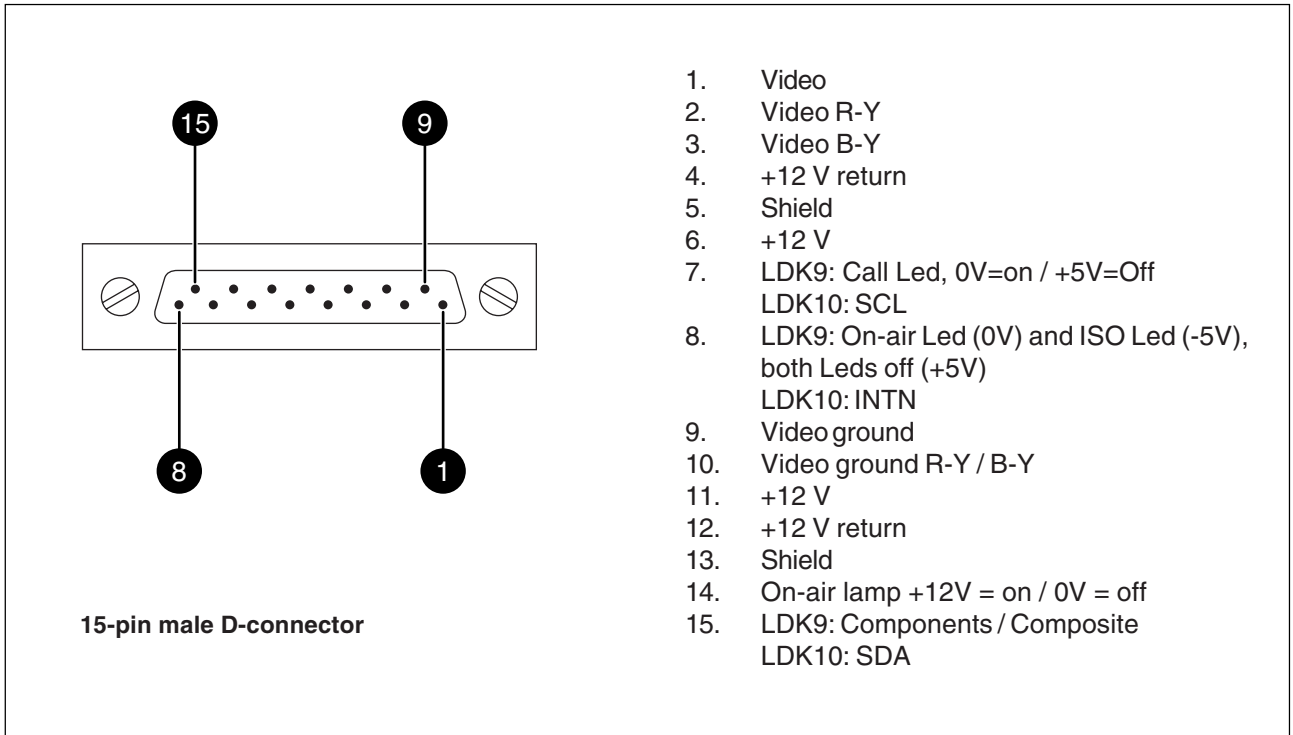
15
9
8
1

15-pin male D-connector

1. Video
2. Video R-Y
3. Video B-Y
4. +12 V return
5. Shield
6. +12 V
7. LDK9: Call Led, 0V=on / +5V=Off
LDK10: SCL
8. LDK9: On-air Led (0V) and ISO Led (-5V), both Leds off (+5V)
LDK10: INTN
9. Video ground
10. Video ground R-Y / B-Y
11. +12 V
12. +12 V return
13. Shield
14. On-air lamp +12V = on / 0V = off
15. LDK9: Components / Composite
LDK10: SDA